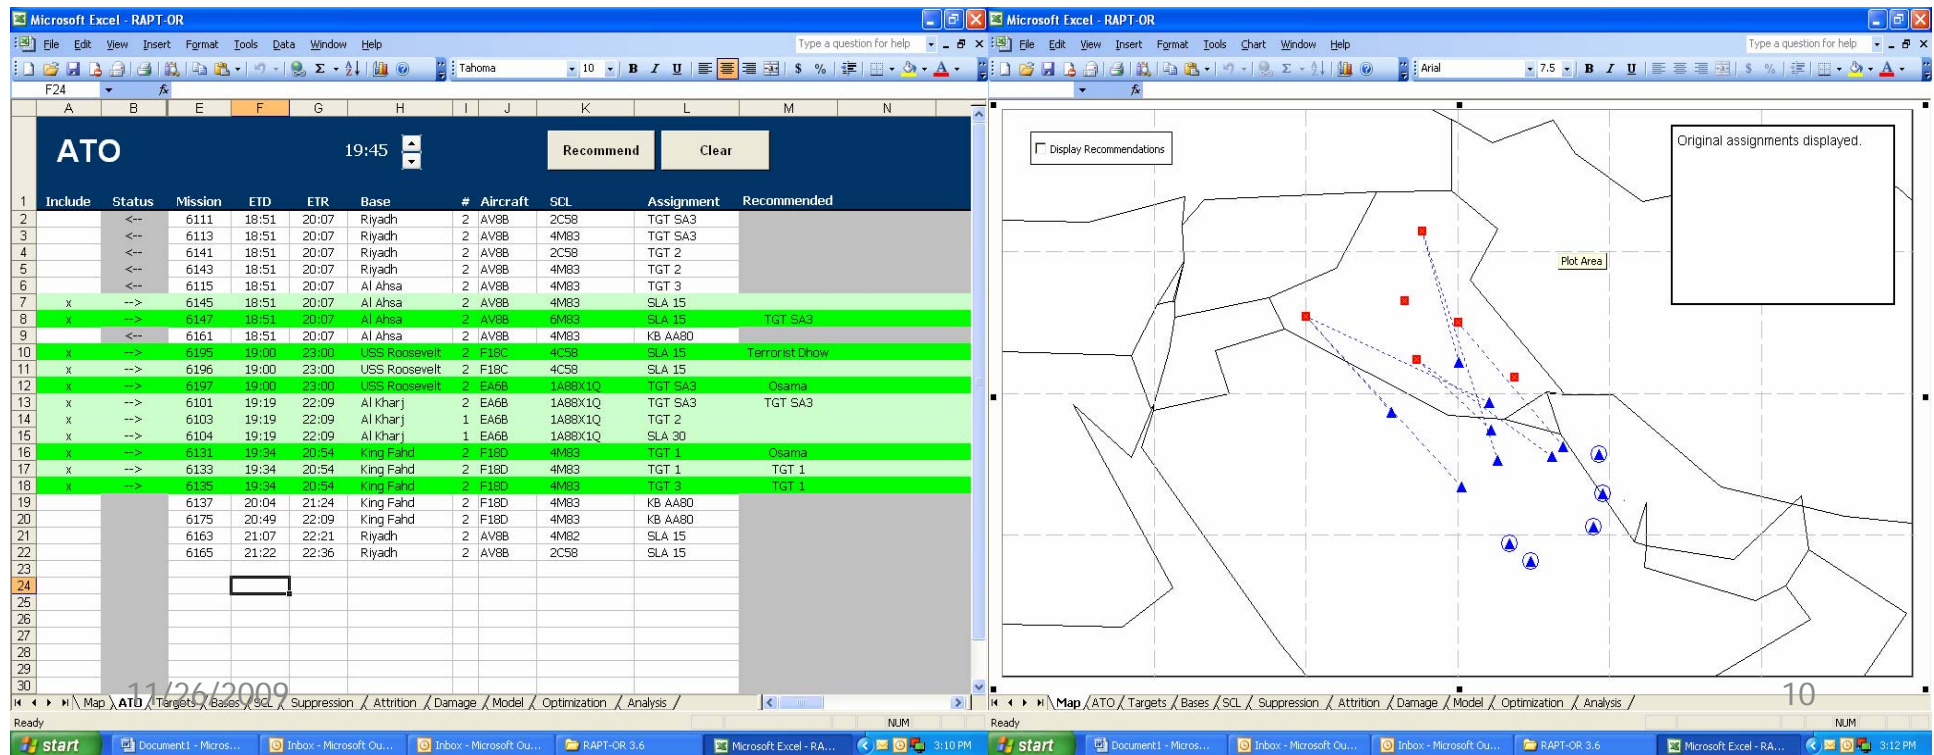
Microsoft Excel - RAPT-OR

File Edit View Insert Format Tools Data Window Help

Type a question for help

Tahoma 10 B I U $ %

F24

ATO

19:45

Recommend

Clear

| | A | B | E | F | G | H | I | J | K | L | M |
|---|---|---|---|---|---|---|---|---|---|---|---|
| 1 | Include | Status | Mission | ETD | ETR | Base | # | Aircraft | SCL | Assignment | Recommended |
| 2 | | <-- | 6111 | 18:51 | 20:07 | Riyadh | 2 | AV8B | 2C58 | TGT SA3 | |
| 3 | | <-- | 6113 | 18:51 | 20:07 | Riyadh | 2 | AV8B | 4M83 | TGT SA3 | |
| 4 | | <-- | 6141 | 18:51 | 20:07 | Riyadh | 2 | AV8B | 2C58 | TGT 2 | |
| 5 | | <-- | 6143 | 18:51 | 20:07 | Riyadh | 2 | AV8B | 4M83 | TGT 2 | |
| 6 | | <-- | 6115 | 18:51 | 20:07 | Al Ahsa | 2 | AV8B | 4M83 | TGT 3 | |
| 7 | x | --> | 6145 | 18:51 | 20:07 | Al Ahsa | 2 | AV8B | 4M83 | SLA 15 | |
| 8 | x | --> | 6147 | 18:51 | 20:07 | Al Ahsa | 2 | AV8B | 6M83 | SLA 15 | TGT SA3 |
| 9 | | <-- | 6161 | 18:51 | 20:07 | Al Ahsa | 2 | AV8B | 4M83 | KB AA80 | |
| 10 | x | --> | 6195 | 19:00 | 23:00 | USS Roosevelt | 2 | F18C | 4C58 | SLA 15 | Terrorist Dhow |
| 11 | x | --> | 6196 | 19:00 | 23:00 | USS Roosevelt | 2 | F18C | 4C58 | SLA 15 | |
| 12 | x | --> | 6197 | 19:00 | 23:00 | USS Roosevelt | 2 | EA6B | 1A88X1Q | TGT SA3 | Osama |
| 13 | x | --> | 6101 | 19:19 | 22:09 | Al Kharj | 2 | EA6B | 1A88X1Q | TGT SA3 | TGT SA3 |
| 14 | x | --> | 6103 | 19:19 | 22:09 | Al Kharj | 1 | EA6B | 1A88X1Q | TGT 2 | |
| 15 | x | --> | 6104 | 19:19 | 22:09 | Al Kharj | 1 | EA6B | 1A88X1Q | SLA 30 | |
| 16 | x | --> | 6131 | 19:34 | 20:54 | King Fahd | 2 | F18D | 4M83 | TGT 1 | Osama |
| 17 | x | --> | 6133 | 19:34 | 20:54 | King Fahd | 2 | F18D | 4M83 | TGT 1 | TGT 1 |
| 18 | x | --> | 6135 | 19:34 | 20:54 | King Fahd | 2 | F18D | 4M83 | TGT 3 | TGT 1 |
| 19 | | | 6137 | 20:04 | 21:24 | King Fahd | 2 | F18D | 4M83 | KB AA80 | |
| 20 | | | 6175 | 20:49 | 22:09 | King Fahd | 2 | F18D | 4M83 | KB AA80 | |
| 21 | | | 6163 | 21:07 | 22:21 | Riyadh | 2 | AV8B | 4M82 | SLA 15 | |
| 22 | | | 6165 | 21:22 | 22:36 | Riyadh | 2 | AV8B | 2C58 | SLA 15 | |

Map ATO Targets Bases SCL Suppression Attrition Damage Model Optimization Analysis

11/26/2009

Ready NUM

start Document1 - Micros... Inbox - Microsoft Ou... Inbox - Microsoft Ou... RAPT-OR 3.6 Microsoft Excel - RA... 3:10 PM

Microsoft Excel - RAPT-OR

File Edit View Insert Format Tools Chart Window Help

Type a question for help

Arial 7.5 B I U $ %

Display Recommendations

Original assignments displayed.

Plot Area

Map ATO Targets Bases SCL Suppression Attrition Damage Model Optimization Analysis

10

Ready NUM

start Document1 - Micros... Inbox - Microsoft Ou... Inbox - Microsoft Ou... RAPT-OR 3.6 Microsoft Excel - RA... 3:12 PM